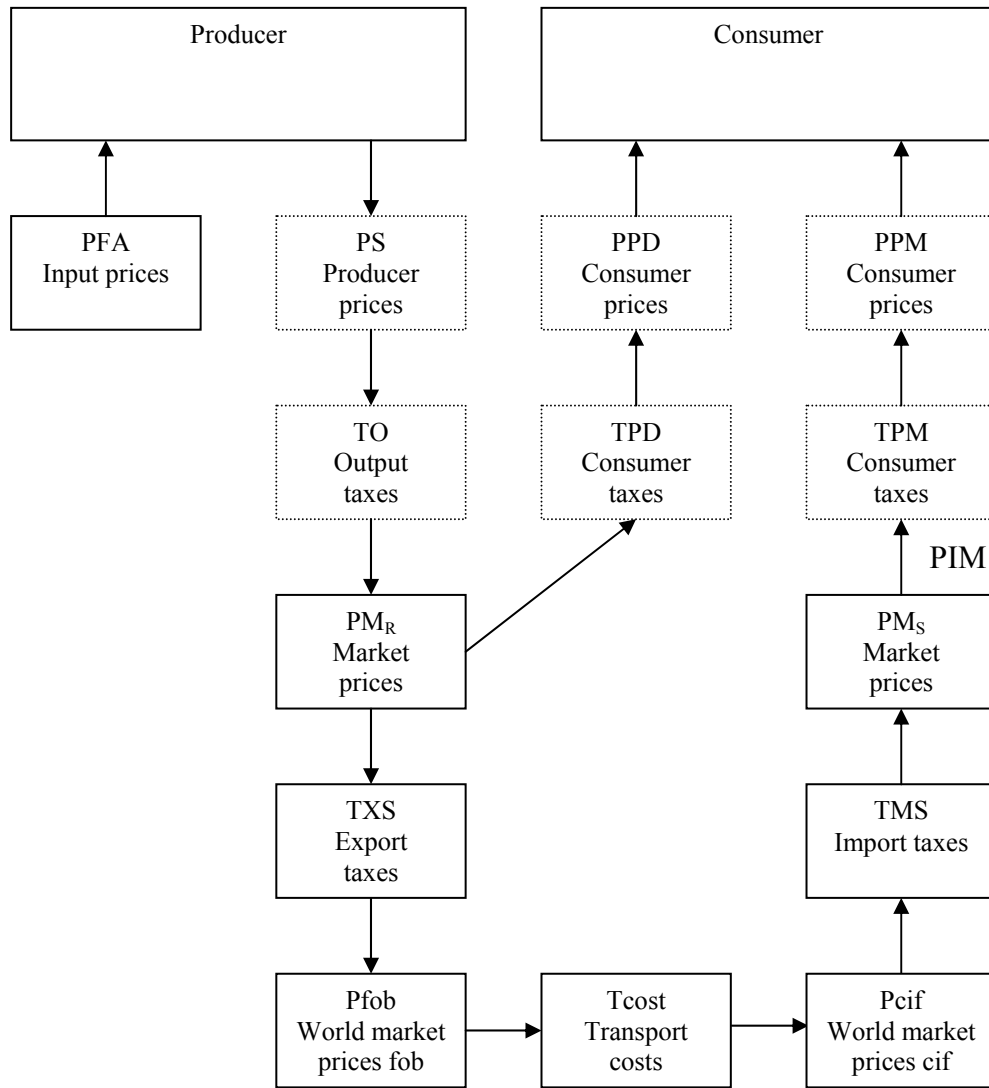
Producer

Consumer

PFA
Input prices

PS
Producer
prices

PPD
Consumer
prices

PPM
Consumer
prices

TO
Output
taxes

TPD
Consumer
taxes

TPM
Consumer
taxes

PIM

$PM_R$
Market
prices

$PM_S$
Market
prices

TXS
Export
taxes

TMS
Import taxes

Pfob
World market
prices fob

Tcost
Transport
costs

Pcif
World market
prices cif